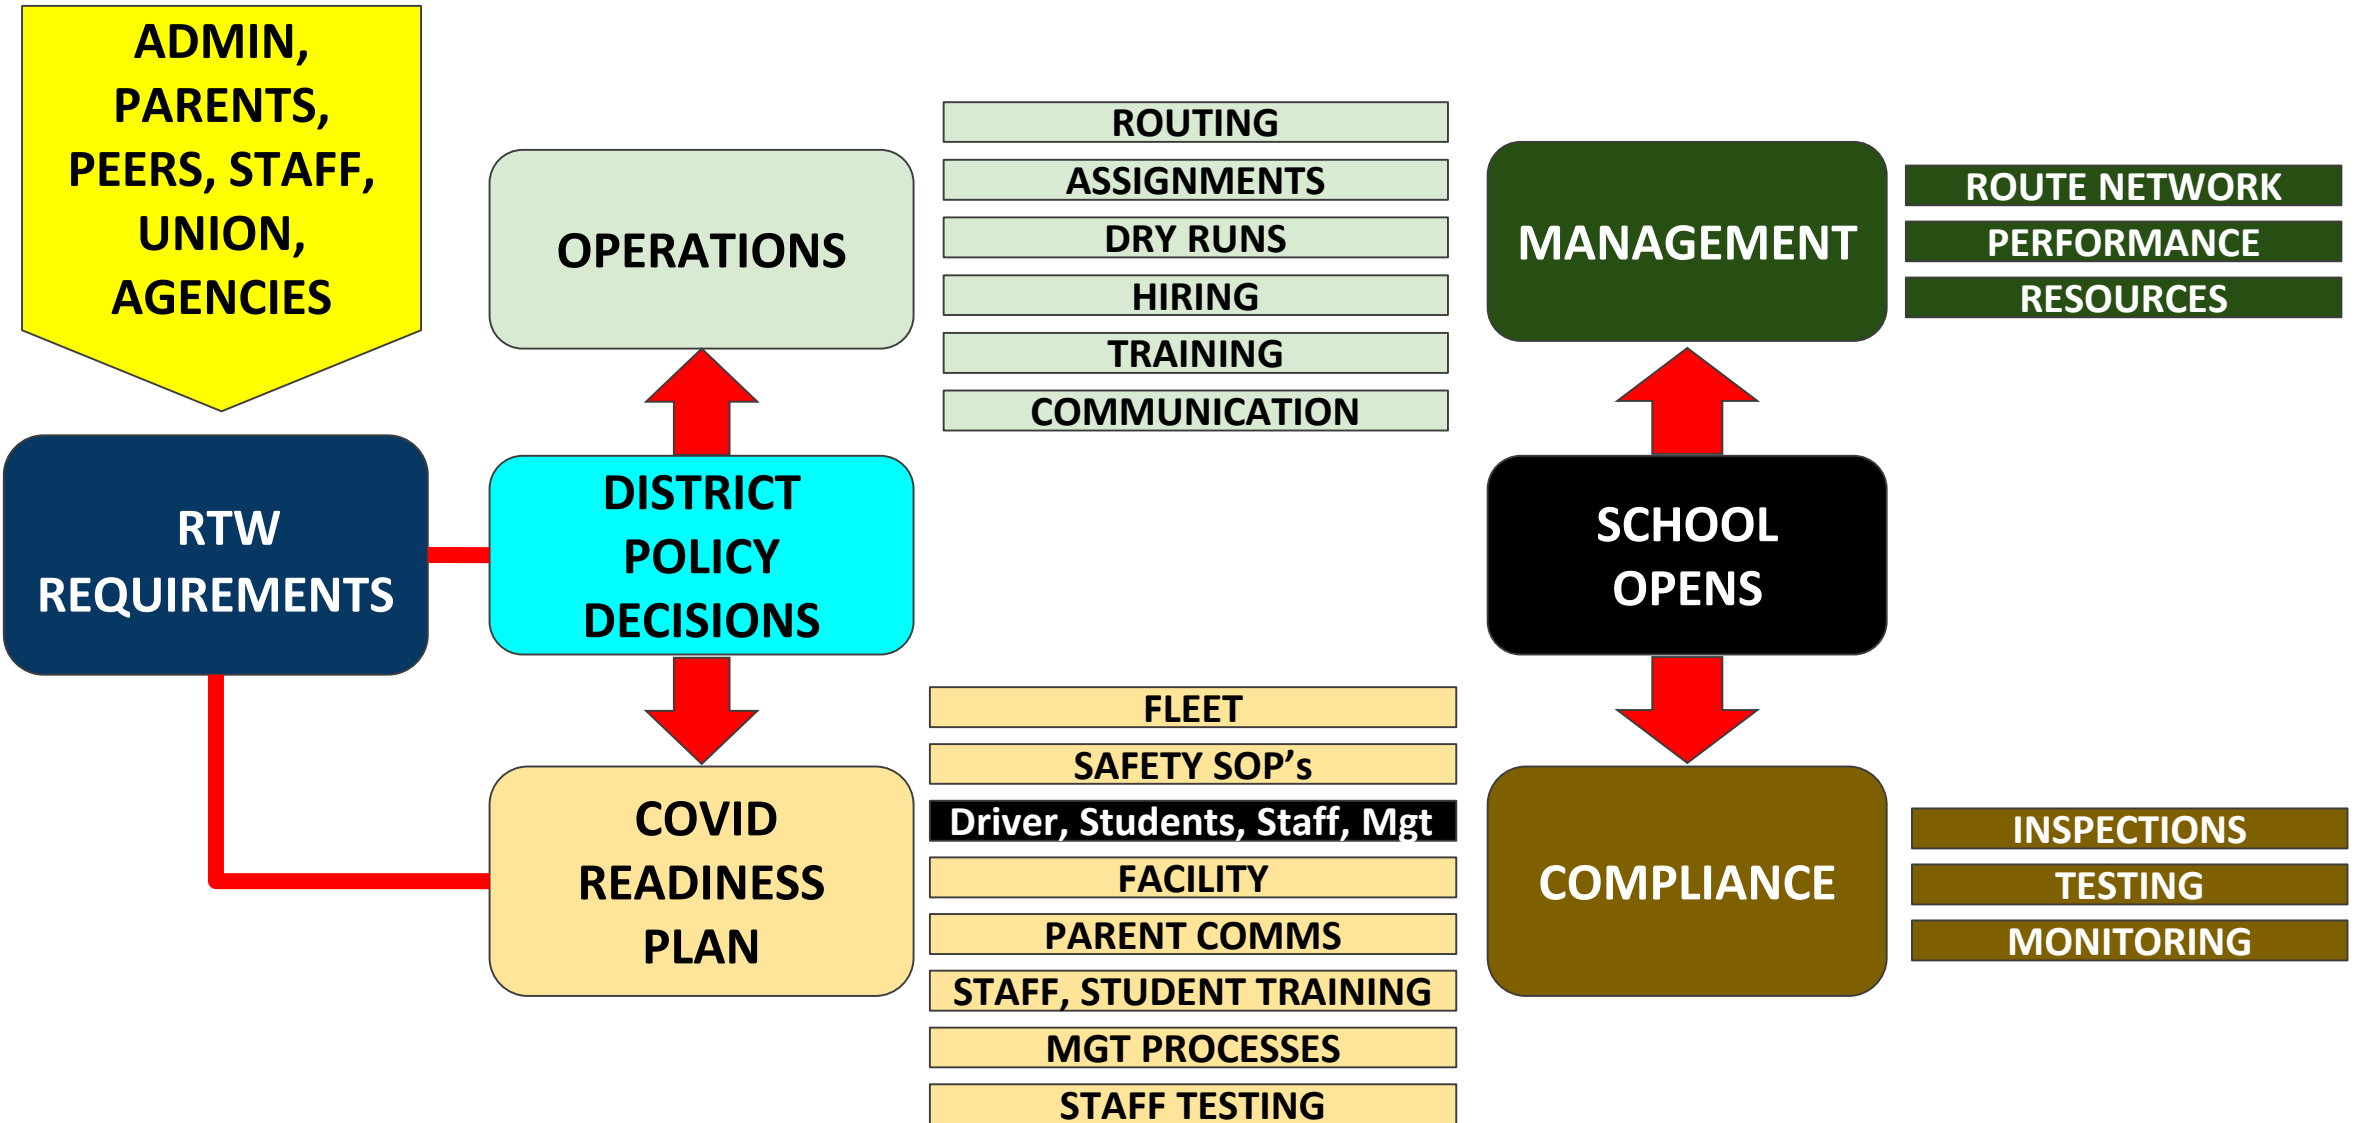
ADMIN, PARENTS, PEERS, STAFF, UNION, AGENCIES

RTW REQUIREMENTS

OPERATIONS

ROUTING
ASSIGNMENTS
DRY RUNS
HIRING
TRAINING
COMMUNICATION

DISTRICT POLICY DECISIONS

COVID READINESS PLAN

FLEET
SAFETY SOP's
Driver, Students, Staff, Mgt
FACILITY
PARENT COMMS
STAFF, STUDENT TRAINING
MGT PROCESSES
STAFF TESTING

MANAGEMENT

ROUTE NETWORK
PERFORMANCE
RESOURCES

SCHOOL OPENS

COMPLIANCE

INSPECTIONS
TESTING
MONITORING